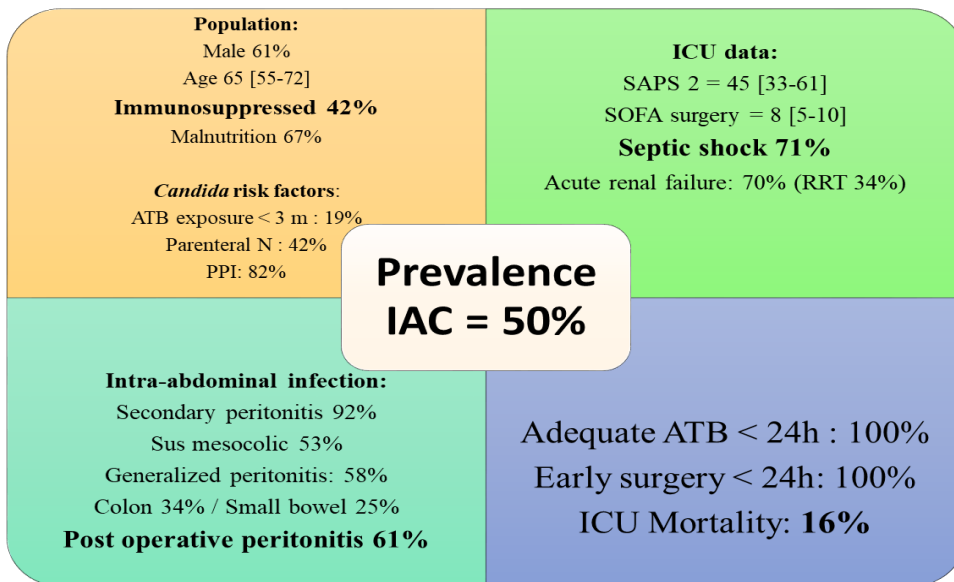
**Population:**
Male 61%
Age 65 [55-72]
**Immunosuppressed 42%**
Malnutrition 67%

*Candida* **risk factors**:
ATB exposure < 3 m : 19%
Parenteral N : 42%
PPI: 82%

**ICU data:**
SAPS 2 = 45 [33-61]
SOFA surgery = 8 [5-10]
**Septic shock 71%**
Acute renal failure: 70% (RRT 34%)

**Prevalence IAC = 50%**

**Intra-abdominal infection:**
Secondary peritonitis 92%
Sus mesocolic 53%
Generalized peritonitis: 58%
Colon 34% / Small bowel 25%
**Post operative peritonitis 61%**

Adequate ATB < 24h : 100%
Early surgery < 24h: 100%
ICU Mortality: **16%**